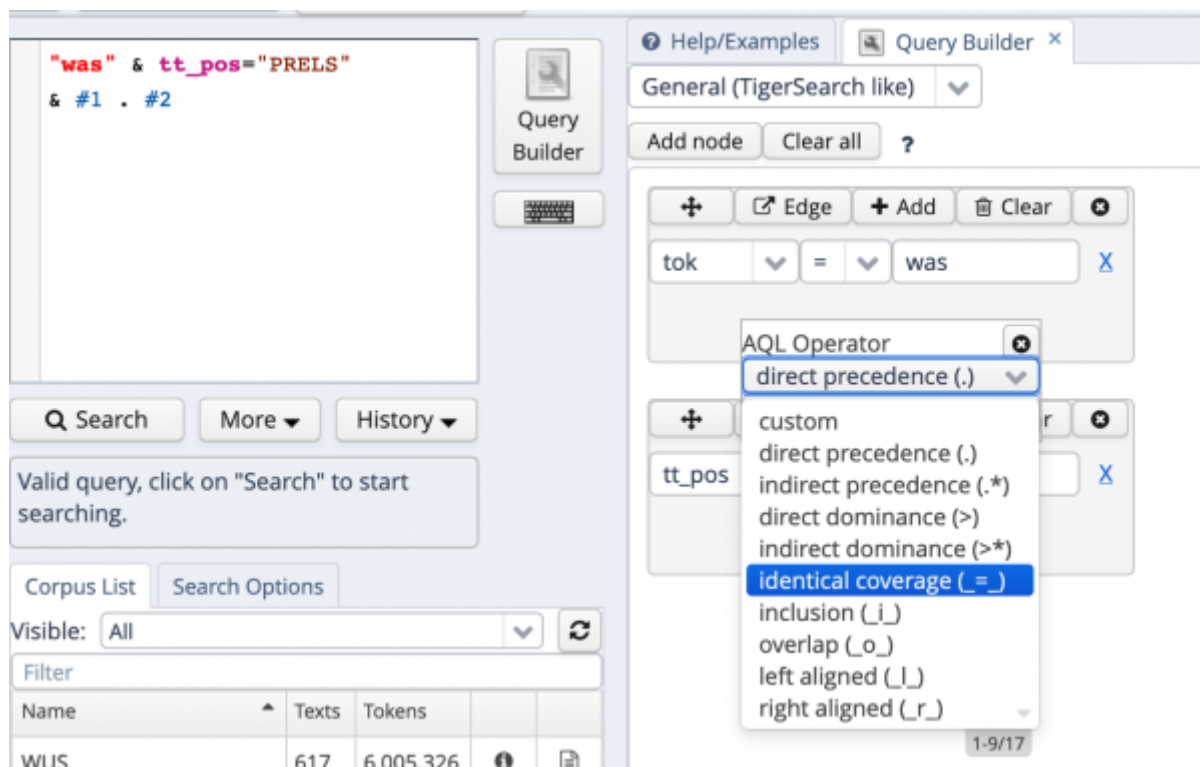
"was" & tt_pos="PRELS"
& #1 . #2

Query Builder

Search
More
History

Valid query, click on "Search" to start searching.

Corpus List
Search Options

Visible: All

Filter

| Name | Texts | Tokens | | |
|---|---|---|---|---|
| WUS | 617 | 6,005,326 | | |

Help/Examples
Query Builder ×

General (TigerSearch like)

Add node
Clear all
?

Edge
Add
Clear

tok
=
was
X

AQL Operator
direct precedence (.)

custom
direct precedence (.)
indirect precedence (.*)
direct dominance (>)
indirect dominance (>*)
identical coverage (_=_)
inclusion (_i_)
overlap (_o_)
left aligned (_l_)
right aligned (_r_)

r

tt_pos
X

1-9/17